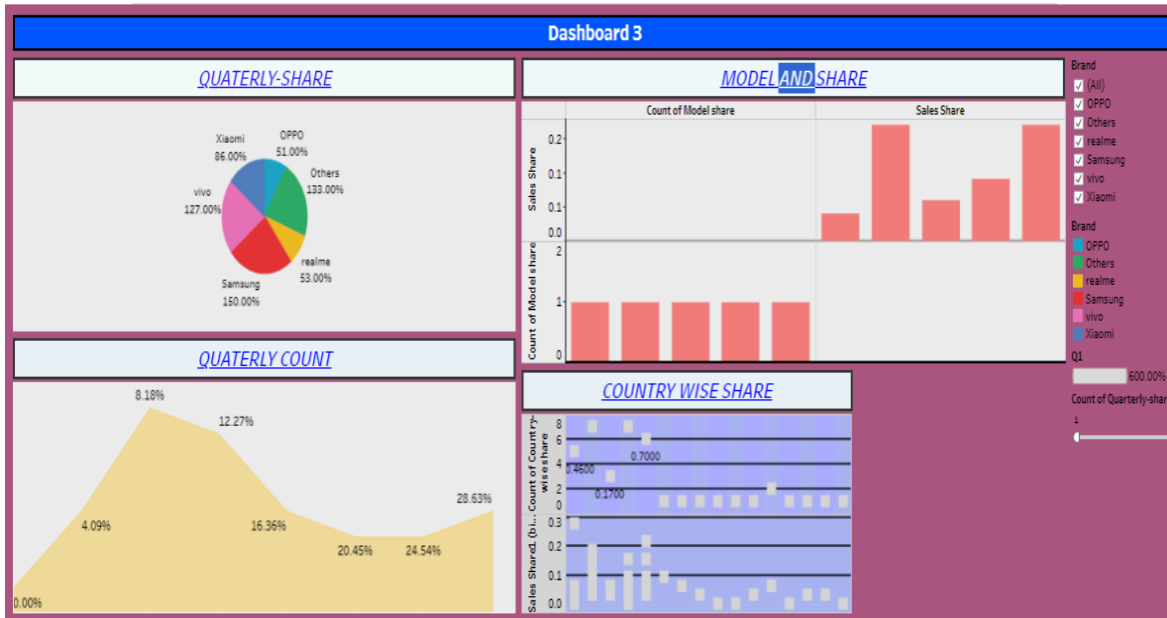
Dashboard 3

QUATERLY-SHARE

Xiaomi 86.00%
OPPO 51.00%
Others 133.00%
vivo 127.00%
realme 53.00%
Samsung 150.00%

MODEL AND SHARE

Count of Model share
Sales Share
Sales Share
0.2
0.1
0.1
0.0
Count of Model share
2
1
0

Brand
(All)
OPPO
Others
realme
Samsung
vivo
Xiaomi

Brand
OPPO
Others
realme
Samsung
vivo
Xiaomi

Q1
600.00%

Count of Quarterly-shar

1

QUATERLY COUNT

8.18%
12.27%
4.09%
16.36%
28.63%
20.45%
24.54%
0.00%

COUNTRY WISE SHARE

Count of Country-wise share
8
6
4
2
0
0.4600
0.7000
0.1700
Sales Shared_(bi...
0.3
0.2
0.1
0.0